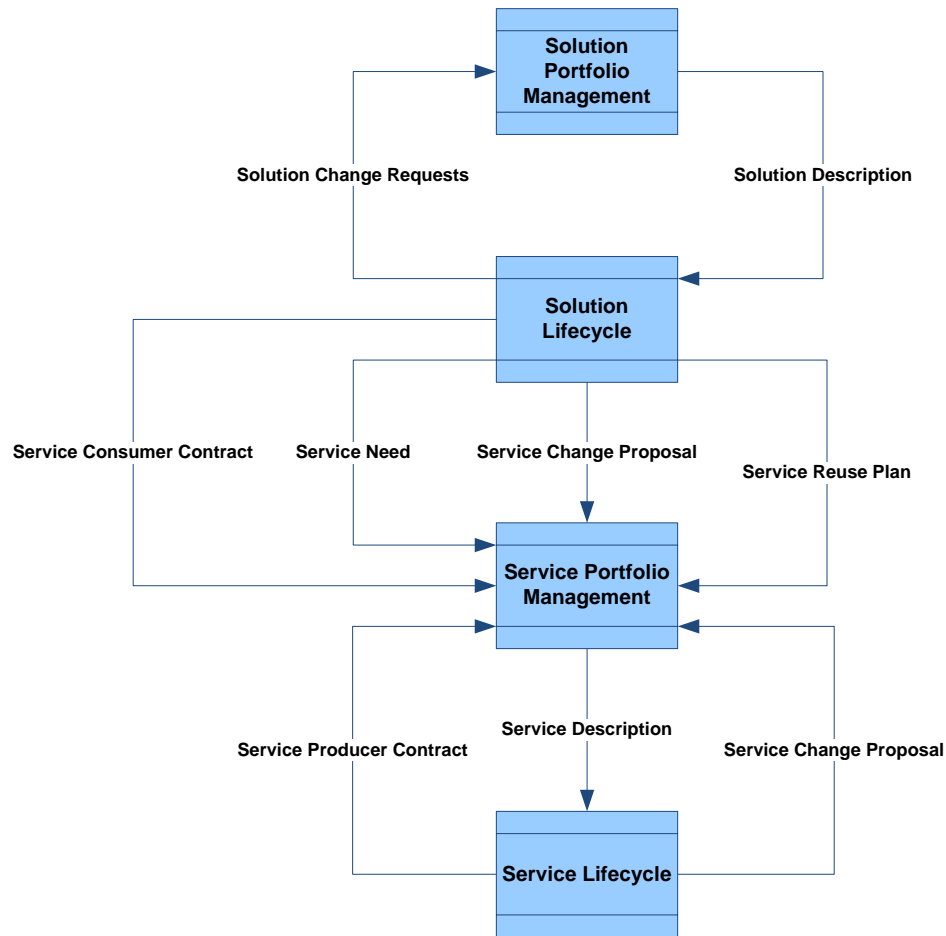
Solution Portfolio Management

Solution Change Requests

Solution Description

Solution Lifecycle

Service Consumer Contract

Service Need

Service Change Proposal

Service Reuse Plan

Service Portfolio Management

Service Producer Contract

Service Description

Service Change Proposal

Service Lifecycle